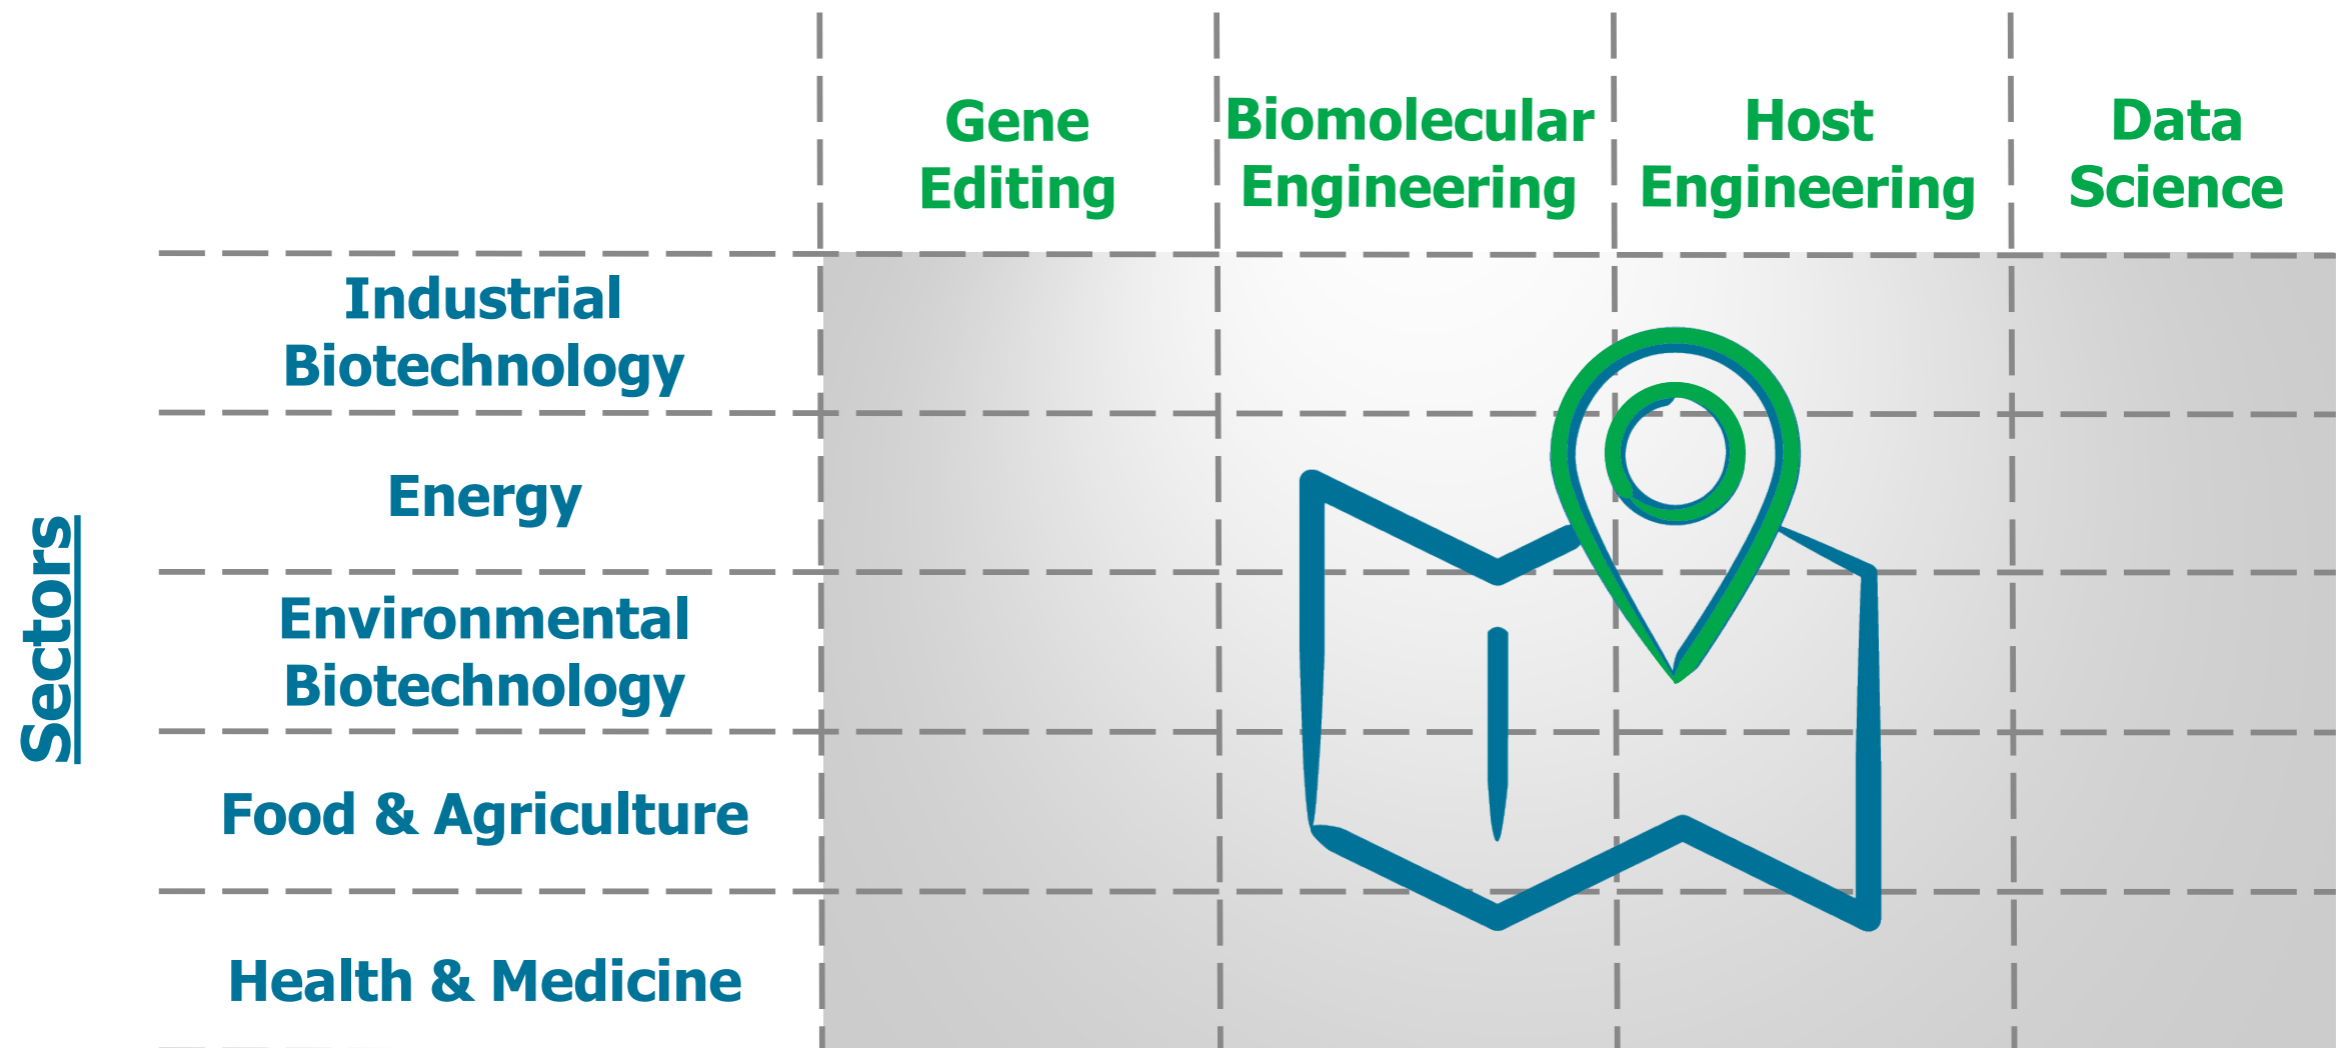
Sectors

| | Gene Editing | Biomolecular Engineering | Host Engineering | Data Science |
|---|---|---|---|---|
| Industrial Biotechnology | | | | |
| Energy | | | | |
| Environmental Biotechnology | | | | |
| Food & Agriculture | | | | |
| Health & Medicine | | | | |